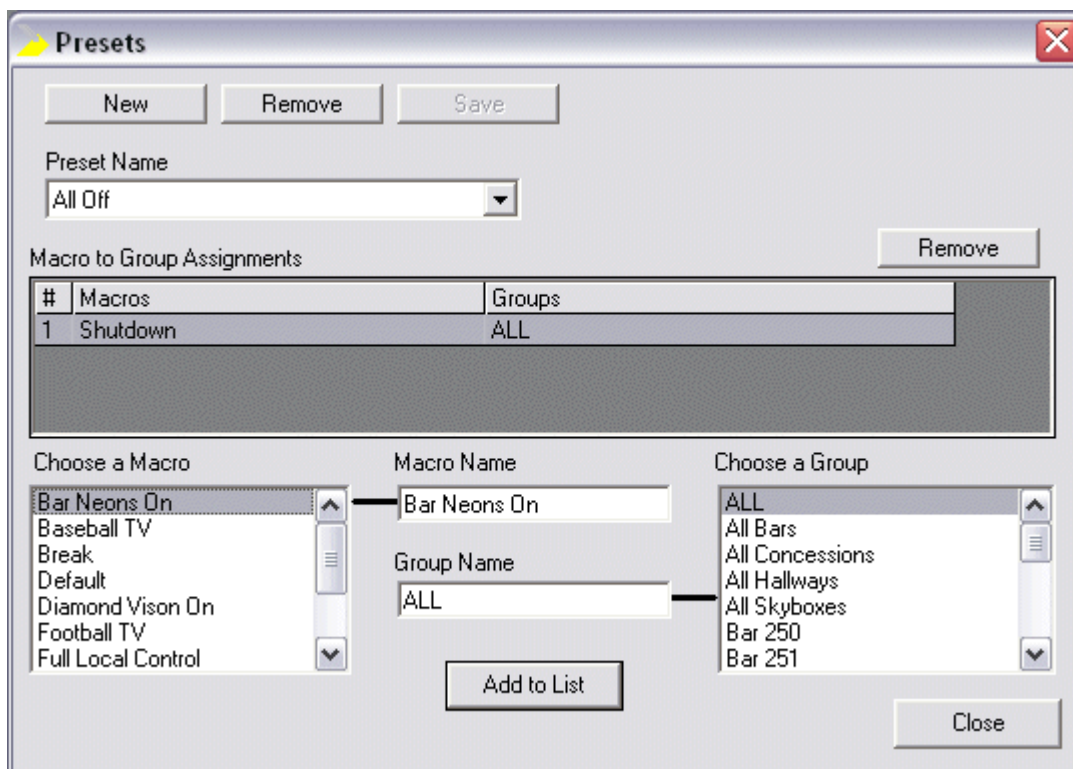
Presets

New Remove Save

Preset Name

All Off

Macro to Group Assignments

Remove

| # | Macros | Groups |
|---|---|---|
| 1 | Shutdown | ALL |

Choose a Macro

Bar Neons On
Baseball TV
Break
Default
Diamond Vison On
Football TV
Full Local Control

Macro Name

Bar Neons On

Group Name

ALL

Add to List

Choose a Group

ALL
All Bars
All Concessions
All Hallways
All Skyboxes
Bar 250
Bar 251

Close